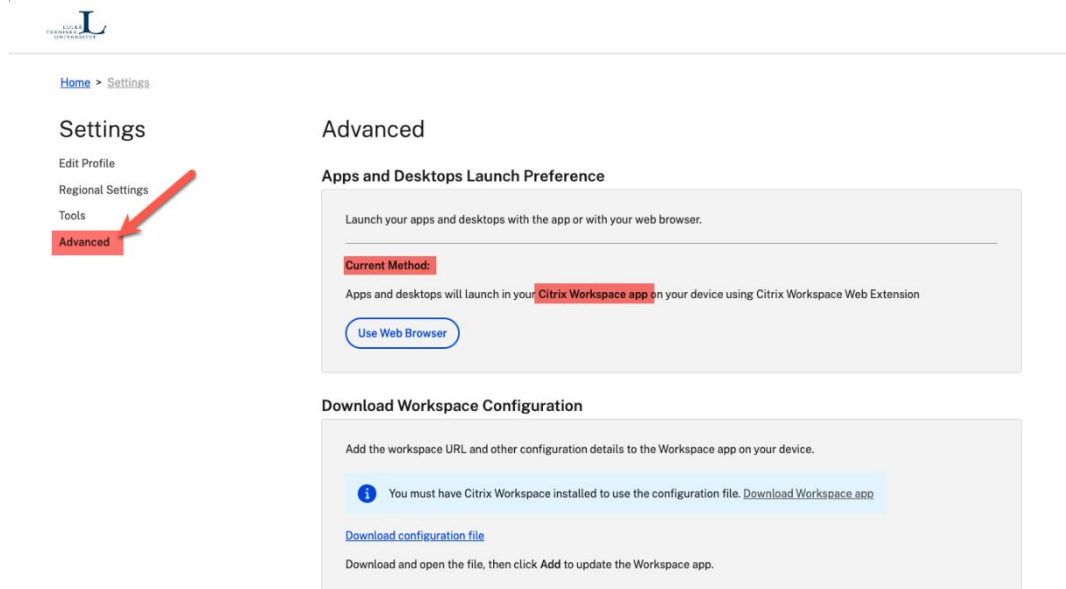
LULEÅ TEKNISKA UNIVERSITET

Home > Settings

Settings

Edit Profile

Regional Settings

Tools

Advanced

Advanced

Apps and Desktops Launch Preference

Launch your apps and desktops with the app or with your web browser.

Current Method:

Apps and desktops will launch in your Citrix Workspace app on your device using Citrix Workspace Web Extension

Use Web Browser

Download Workspace Configuration

Add the workspace URL and other configuration details to the Workspace app on your device.

You must have Citrix Workspace installed to use the configuration file. Download Workspace app

Download configuration file

Download and open the file, then click Add to update the Workspace app.